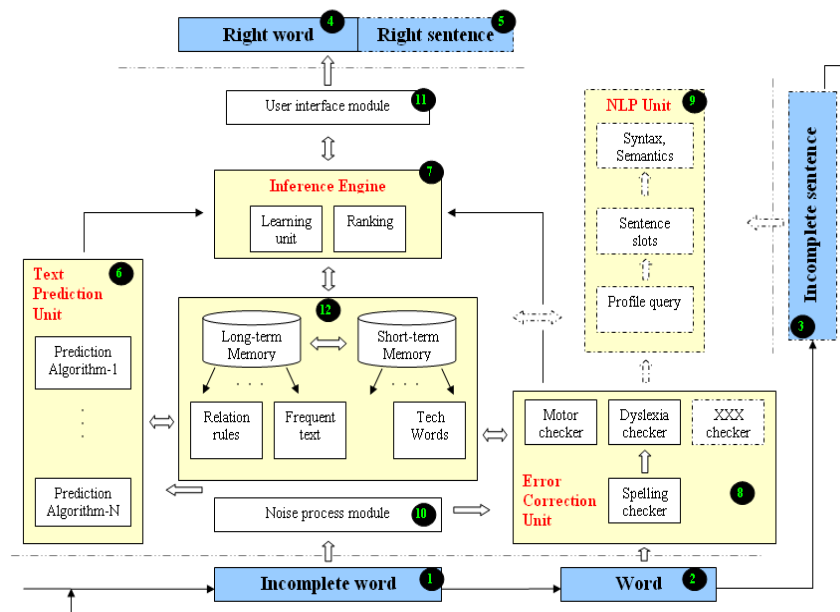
Right word 4 Right sentence 5

User interface module 11

NLP Unit 9

Syntax, Semantics

Sentence slots

Profile query

Incomplete sentence 3

Inference Engine 7

Learning unit

Ranking

Text Prediction Unit 6

Prediction Algorithm-1

. . .

Prediction Algorithm-N

12

Long-term Memory

Short-term Memory

. . .

. . .

Relation rules

Frequent text

Tech Words

Motor checker

Dyslexia checker

XXX checker

Error Correction Unit

Spelling checker

8

Noise process module 10

Incomplete word 1

Word 2